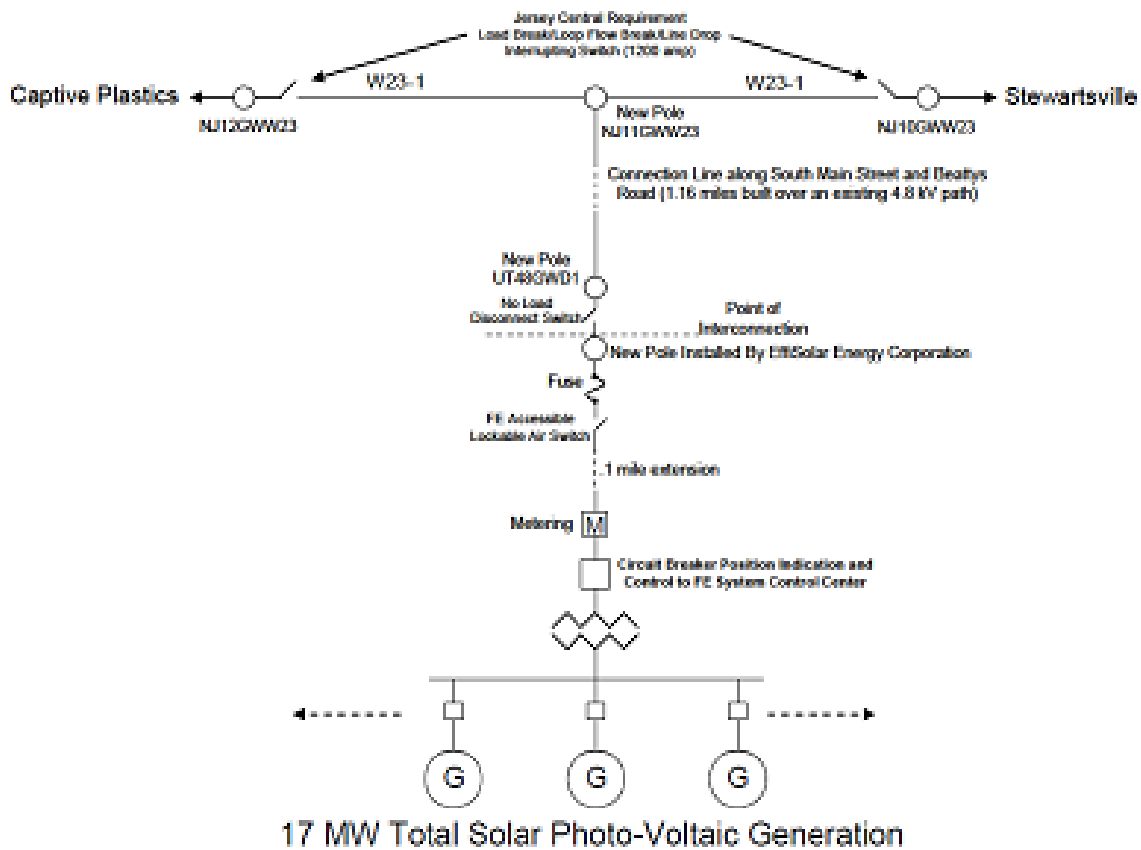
Jersey Central Requirement
Load Break/Loop Flow Break/Line Drop
Interrupting Switch (1200 amp)

Captive Plastics

W23-1

W23-1

Stewartsville

NJ12GWW23

New Pole
NJ11GWW23

NJ10GWW23

Connection Line along South Main Street and Beattys Road (1.16 miles built over an existing 4.8 kV path)

New Pole
UT48GWD1

No Load
Disconnect Switch

Point of
Interconnection

New Pole Installed By EffiSolar Energy Corporation

Fuse

FE Accessible
Lockable Air Switch

.1 mile extension

Metering

M

Circuit Breaker Position Indication and Control to FE System Control Center

G

G

G

17 MW Total Solar Photo-Voltaic Generation